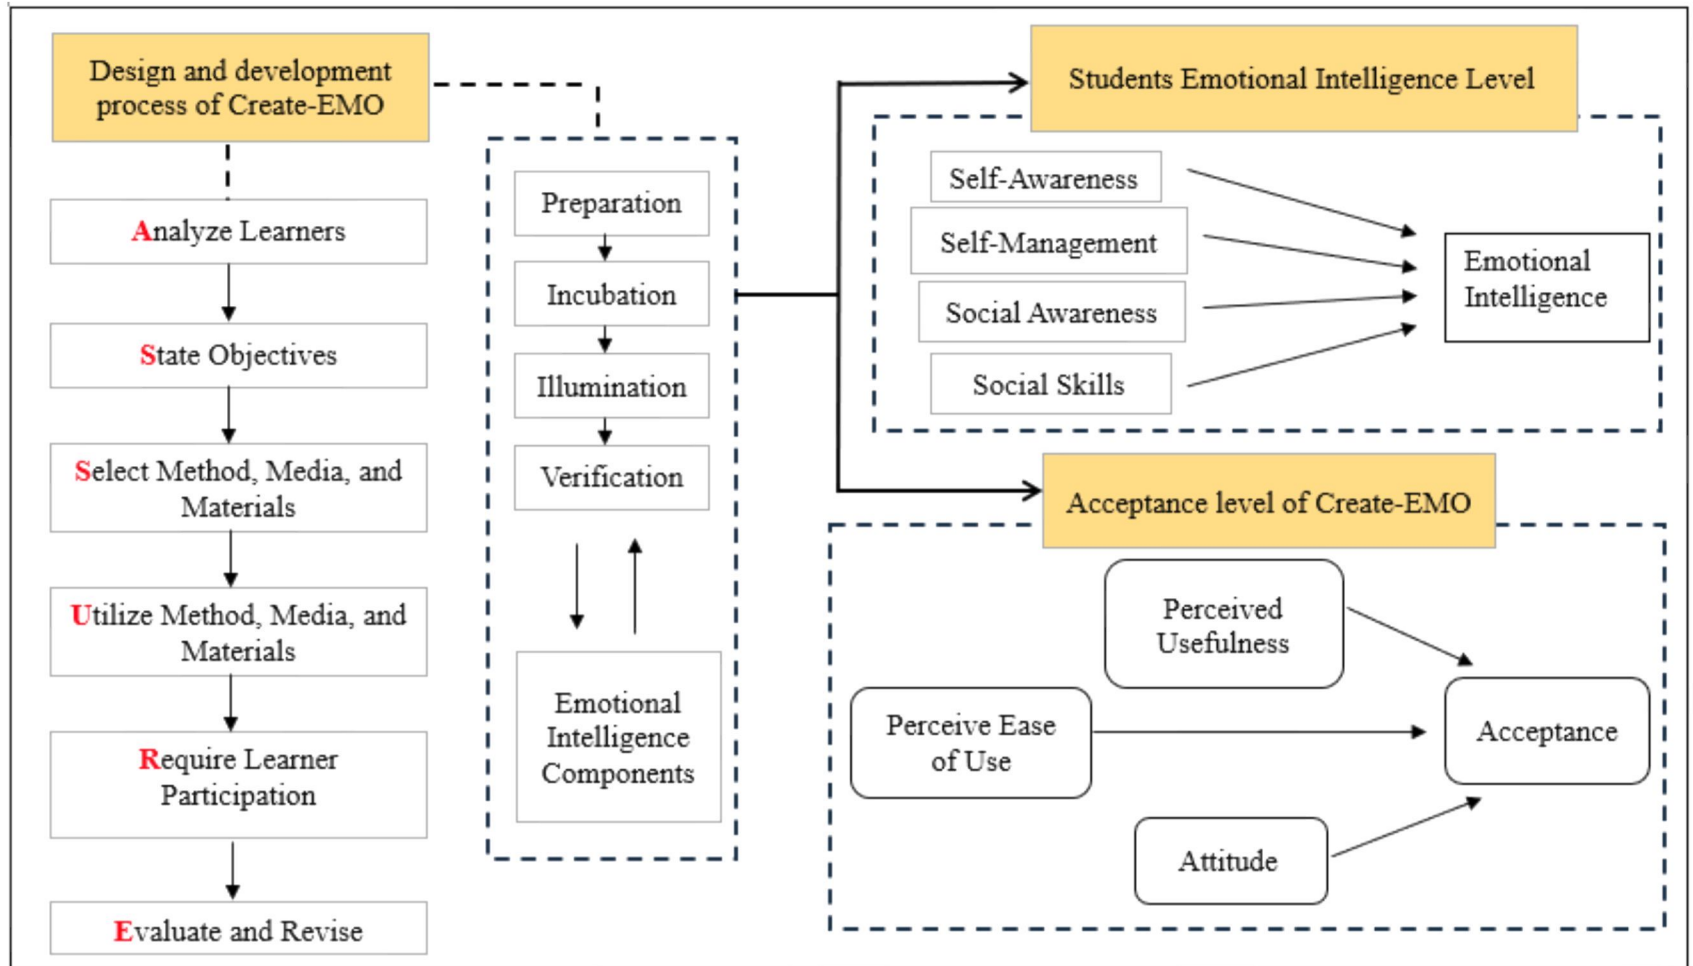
Design and development process of Create-EMO

Analyze Learners

State Objectives

Select Method, Media, and Materials

Utilize Method, Media, and Materials

Require Learner Participation

Evaluate and Revise

Preparation

Incubation

Illumination

Verification

Emotional Intelligence Components

Students Emotional Intelligence Level

Self-Awareness

Self-Management

Social Awareness

Social Skills

Emotional Intelligence

Acceptance level of Create-EMO

Perceived Usefulness

Perceive Ease of Use

Attitude

Acceptance